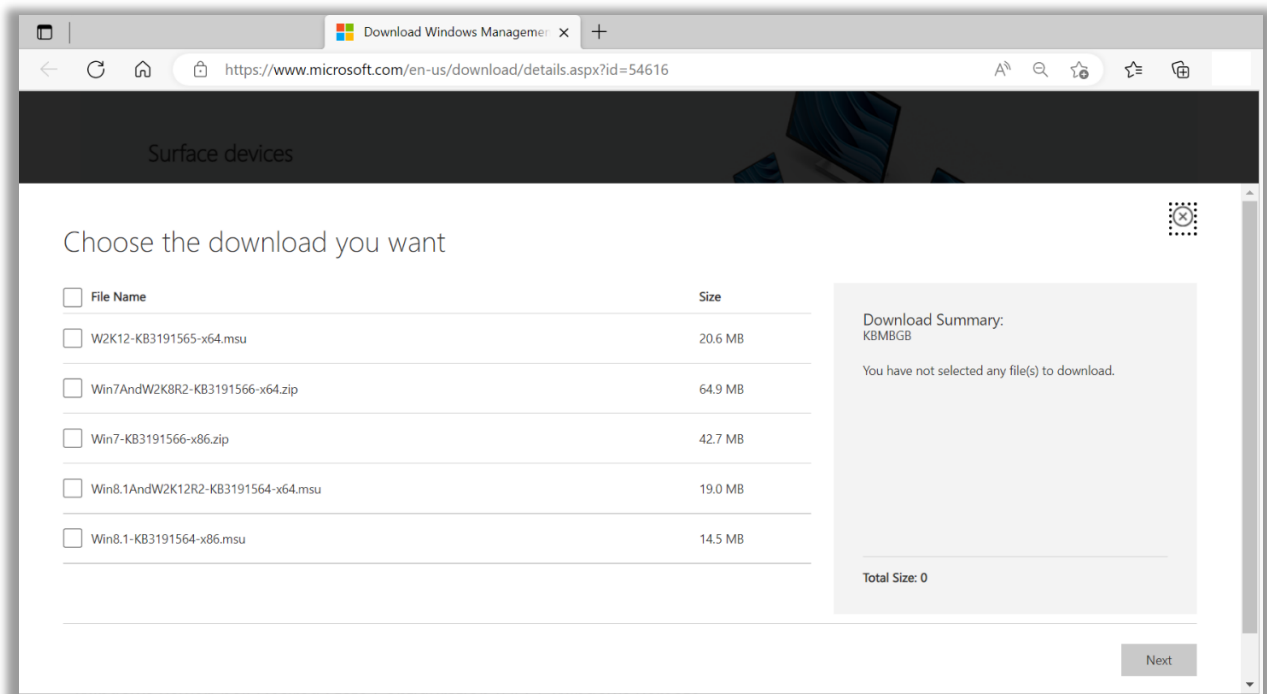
Download Windows Managemen

https://www.microsoft.com/en-us/download/details.aspx?id=54616

Surface devices

Choose the download you want

| File Name | Size |
|---|---|
| W2K12-KB3191565-x64.msu | 20.6 MB |
| Win7AndW2K8R2-KB3191566-x64.zip | 64.9 MB |
| Win7-KB3191566-x86.zip | 42.7 MB |
| Win8.1AndW2K12R2-KB3191564-x64.msu | 19.0 MB |
| Win8.1-KB3191564-x86.msu | 14.5 MB |

Download Summary:
KBMBGB

You have not selected any file(s) to download.

Total Size: 0

Next